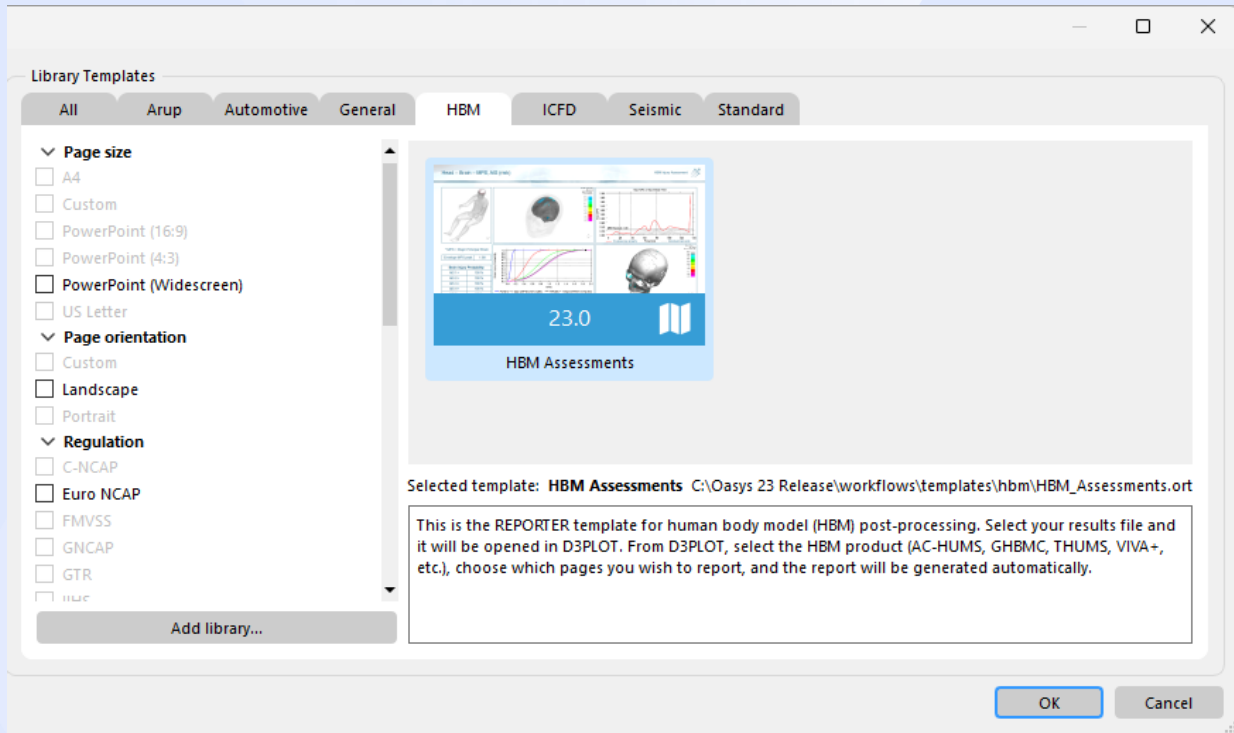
Library Templates

All | Arup | Automotive | General | HBM | ICFD | Seismic | Standard

Page size
A4
Custom
PowerPoint (16:9)
PowerPoint (4:3)
PowerPoint (Widescreen)
US Letter
Page orientation
Custom
Landscape
Portrait
Regulation
C-NCAP
Euro NCAP
FMVSS
GNCAP
GTR
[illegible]

Add library...

23.0
HBM Assessments

Selected template: HBM Assessments C:\Oasys 23 Release\workflows\templates\hbm\HBM_Assessments.ort

This is the REPORTER template for human body model (HBM) post-processing. Select your results file and it will be opened in D3PLOT. From D3PLOT, select the HBM product (AC-HUMS, GHBMC, THUMS, VIVA+, etc.), choose which pages you wish to report, and the report will be generated automatically.

OK
Cancel